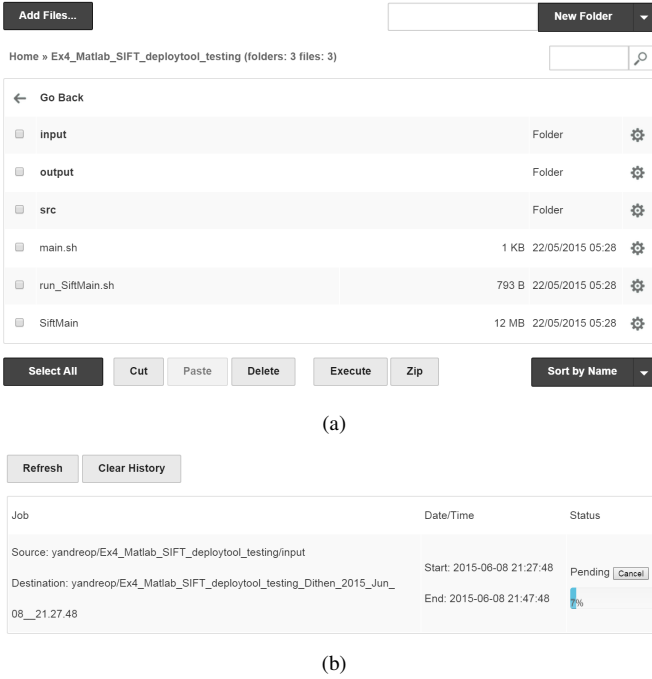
Add Files...

New Folder

Home » Ex4_Matlab_SIFT_deploytool_testing (folders: 3 files: 3)

Go Back

| | | |
|---|---|---|
| input | | Folder |
| output | | Folder |
| src | | Folder |
| main.sh | 1 KB | 22/05/2015 05:28 |
| run_SiftMain.sh | 793 B | 22/05/2015 05:28 |
| SiftMain | 12 MB | 22/05/2015 05:28 |

Select All | Cut | Paste | Delete | Execute | Zip | Sort by Name

(a)

Refresh | Clear History

| Job | Date/Time | Status |
|---|---|---|
| Source: yandreop/Ex4_Matlab_SIFT_deploytool_testing/input Destination: yandreop/Ex4_Matlab_SIFT_deploytool_testing_Dithen_2015_Jun_08__21.27.48 | Start: 2015-06-08 21:27:48 End: 2015-06-08 21:47:48 | Pending Cancel 7% |

(b)